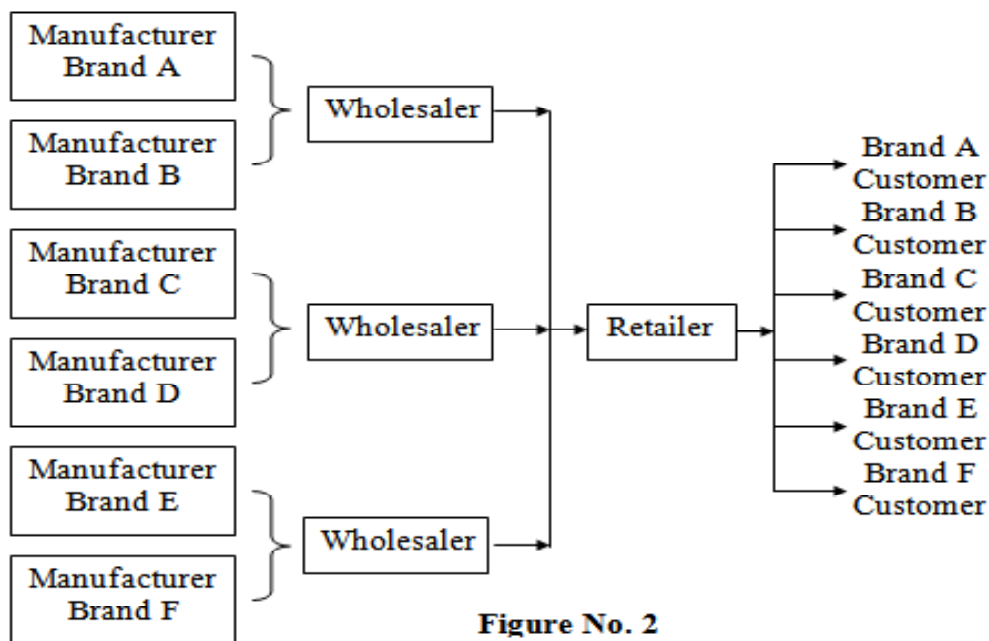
Manufacturer Brand A

Manufacturer Brand B

Manufacturer Brand C

Manufacturer Brand D

Manufacturer Brand E

Manufacturer Brand F

Wholesaler

Wholesaler

Wholesaler

Retailer

Brand A Customer

Brand B Customer

Brand C Customer

Brand D Customer

Brand E Customer

Brand F Customer

Figure No. 2